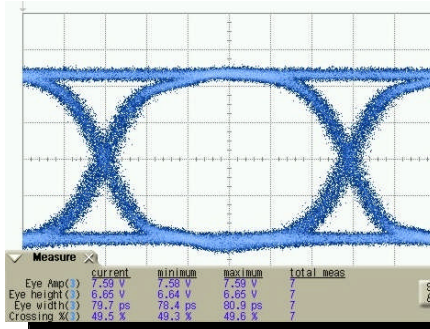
Measure

| | current | minimum | maximum | total meas |
|---|---|---|---|---|
| Eye Amp(3) | 7.59 V | 7.58 V | 7.59 V | 7 |
| Eye height(3) | 6.65 V | 6.64 V | 6.65 V | 7 |
| Eye width(3) | 79.7 ps | 78.4 ps | 80.9 ps | 7 |
| Crossing %(3) | 49.5 % | 49.3 % | 49.6 % | 7 |

S
&